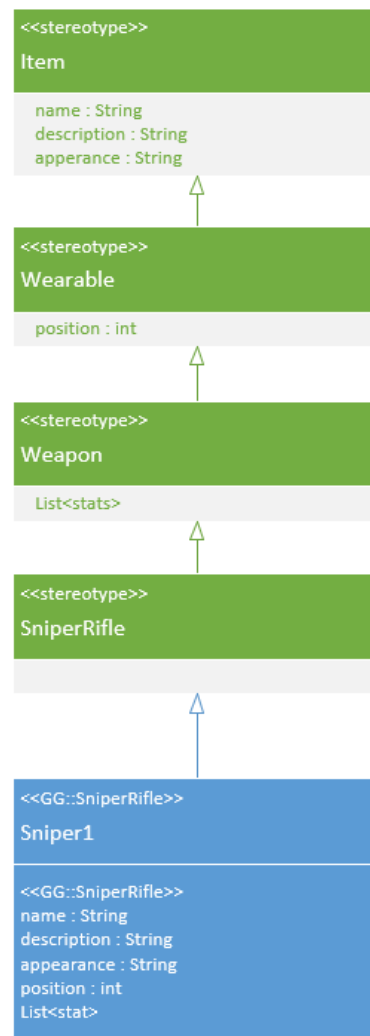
<<stereotype>>
Item

name : String
description : String
apperance : String

<<stereotype>>
Wearable

position : int

<<stereotype>>
Weapon

List<stats>

<<stereotype>>
SniperRifle

<<GG::SniperRifle>>
Sniper1

<<GG::SniperRifle>>
name : String
description : String
appearance : String
position : int
List<stat>